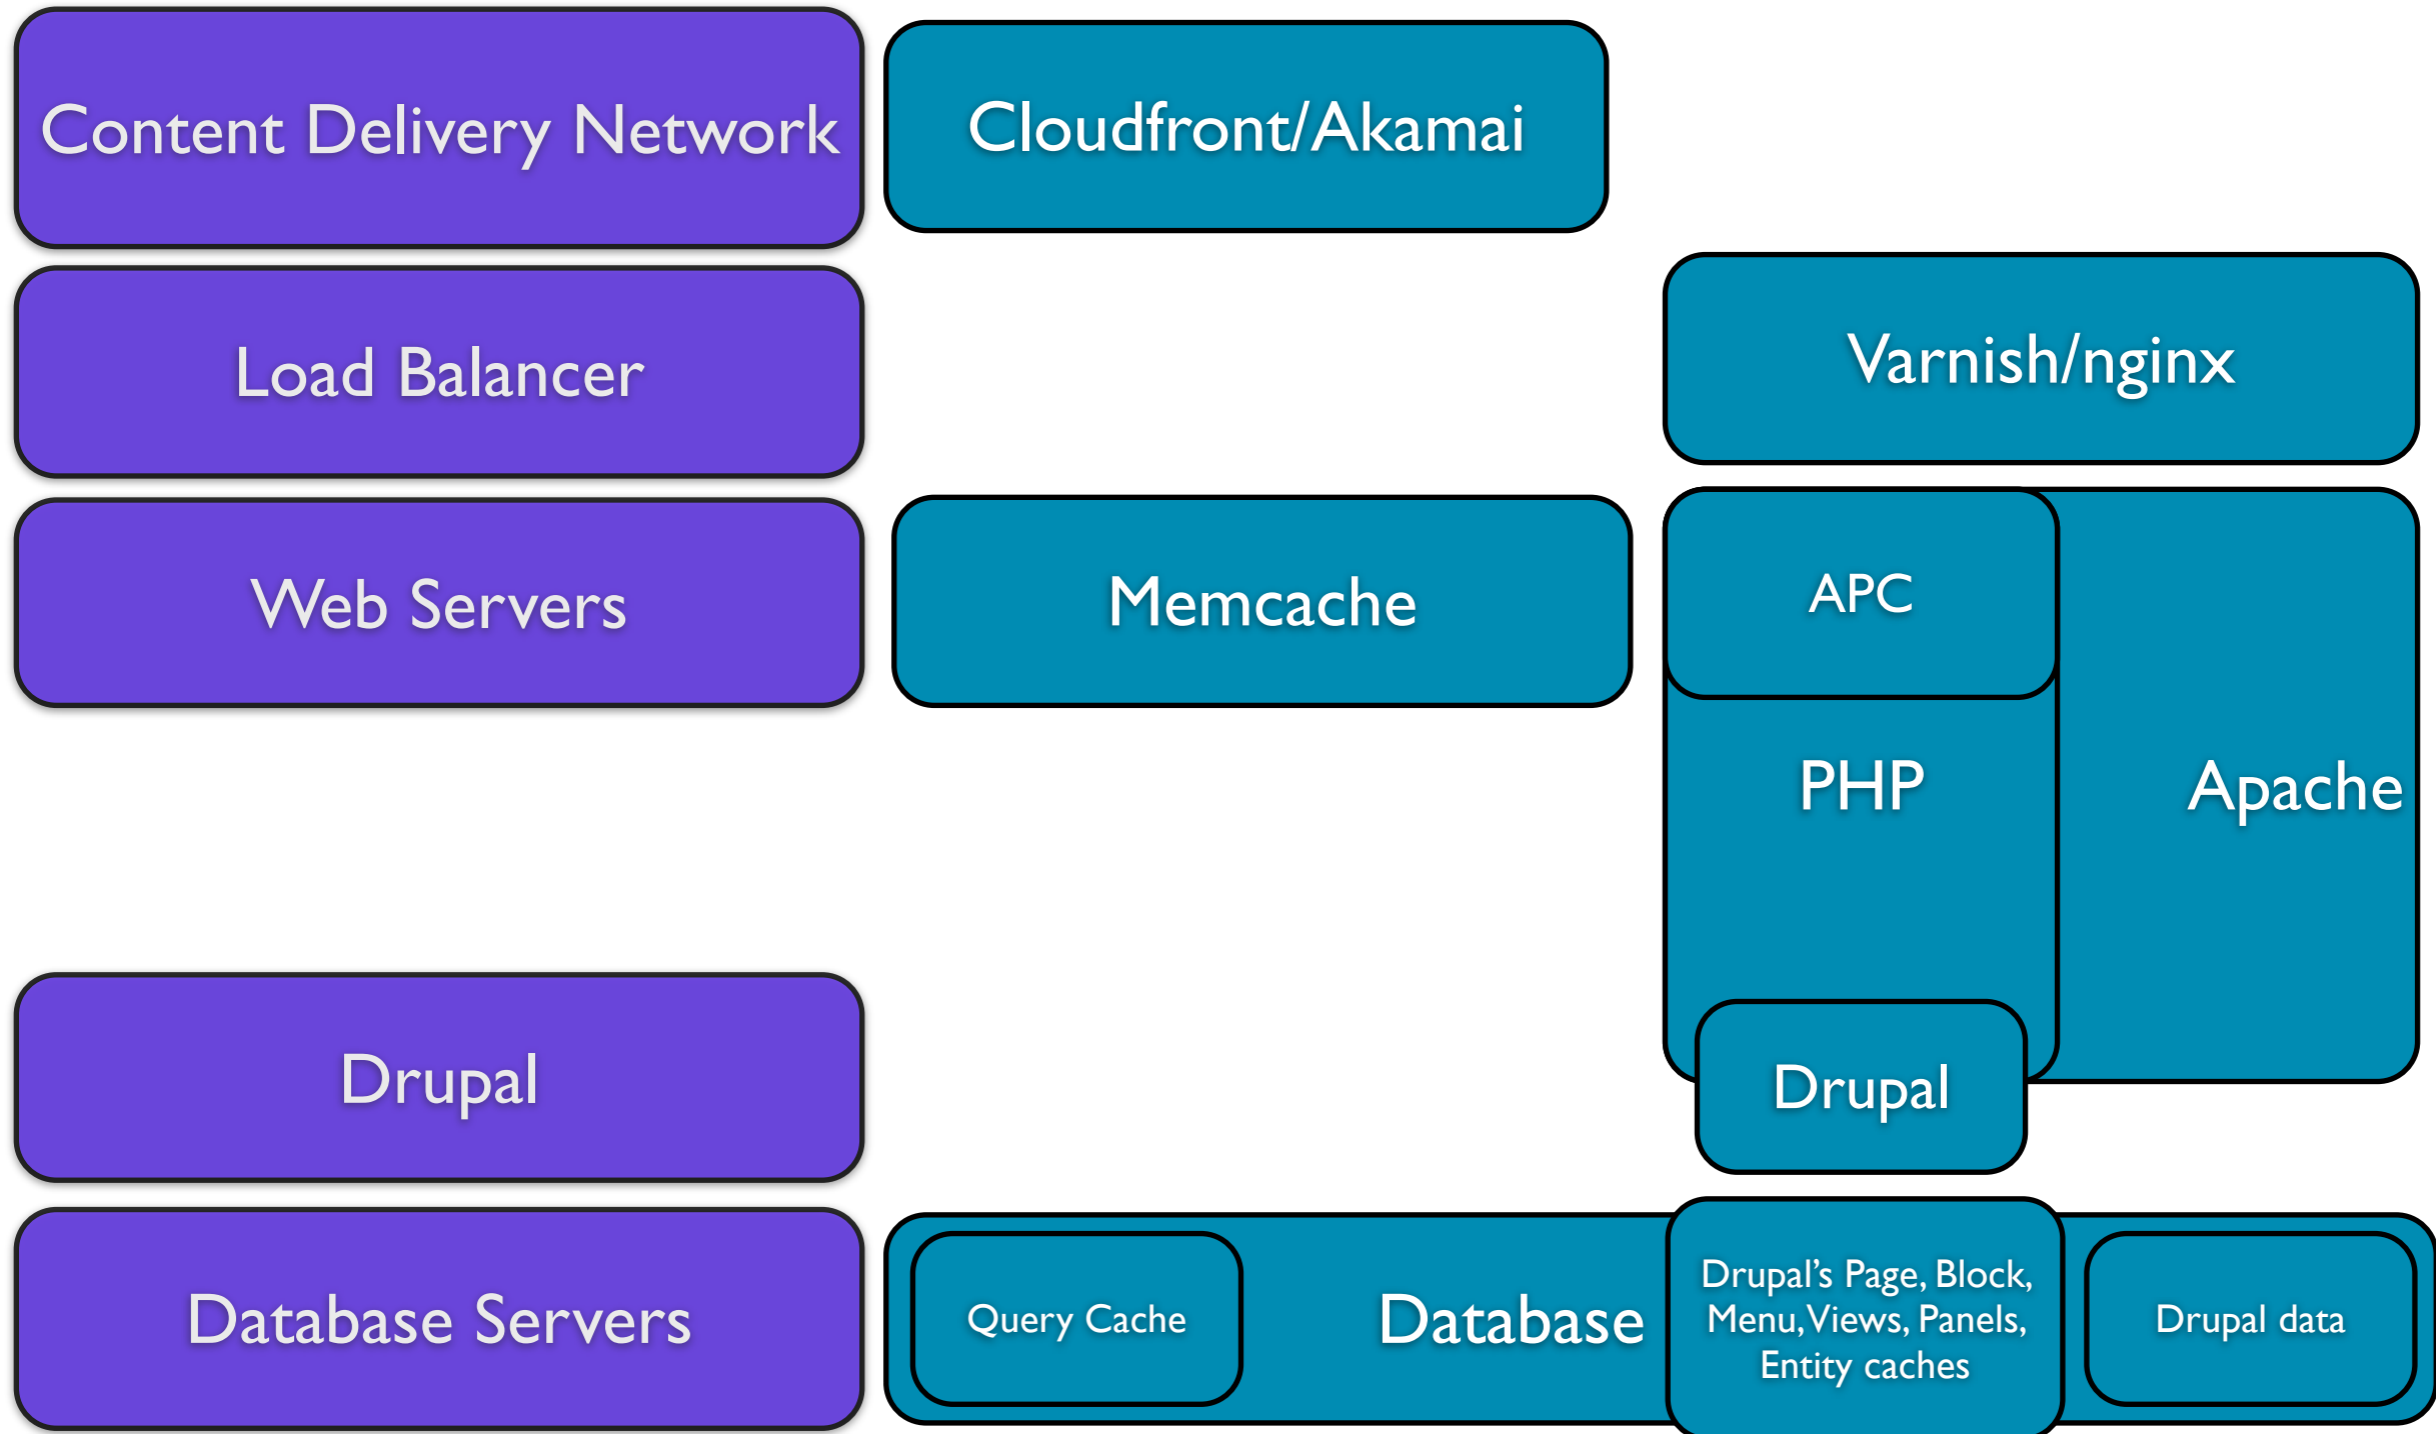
Content Delivery Network

Cloudfront/Akamai

Load Balancer

Varnish/nginx

Web Servers

Memcache

APC

PHP

Apache

Drupal

Drupal

Database Servers

Query Cache

Database

Drupal's Page, Block, Menu, Views, Panels, Entity caches

Drupal data